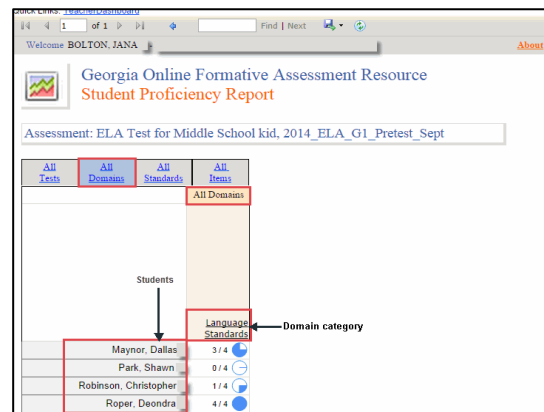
Quick Links: TeacherDashboard

1 of 1 Find | Next

Welcome BOLTON, JANA

About

Georgia Online Formative Assessment Resource
Student Proficiency Report

Assessment: ELA Test for Middle School kid, 2014_ELA_G1_Pretest_Sept

| All Tests | All Domains | All Standards | All Items |
|---|---|---|---|
| | | | All Domains |

Students

Language Standards

Domain category

| Maynor, Dallas | 3 / 4 |
|---|---|
| Park, Shawn | 0 / 4 |
| Robinson, Christopher | 1 / 4 |
| Roper, Deondra | 4 / 4 |